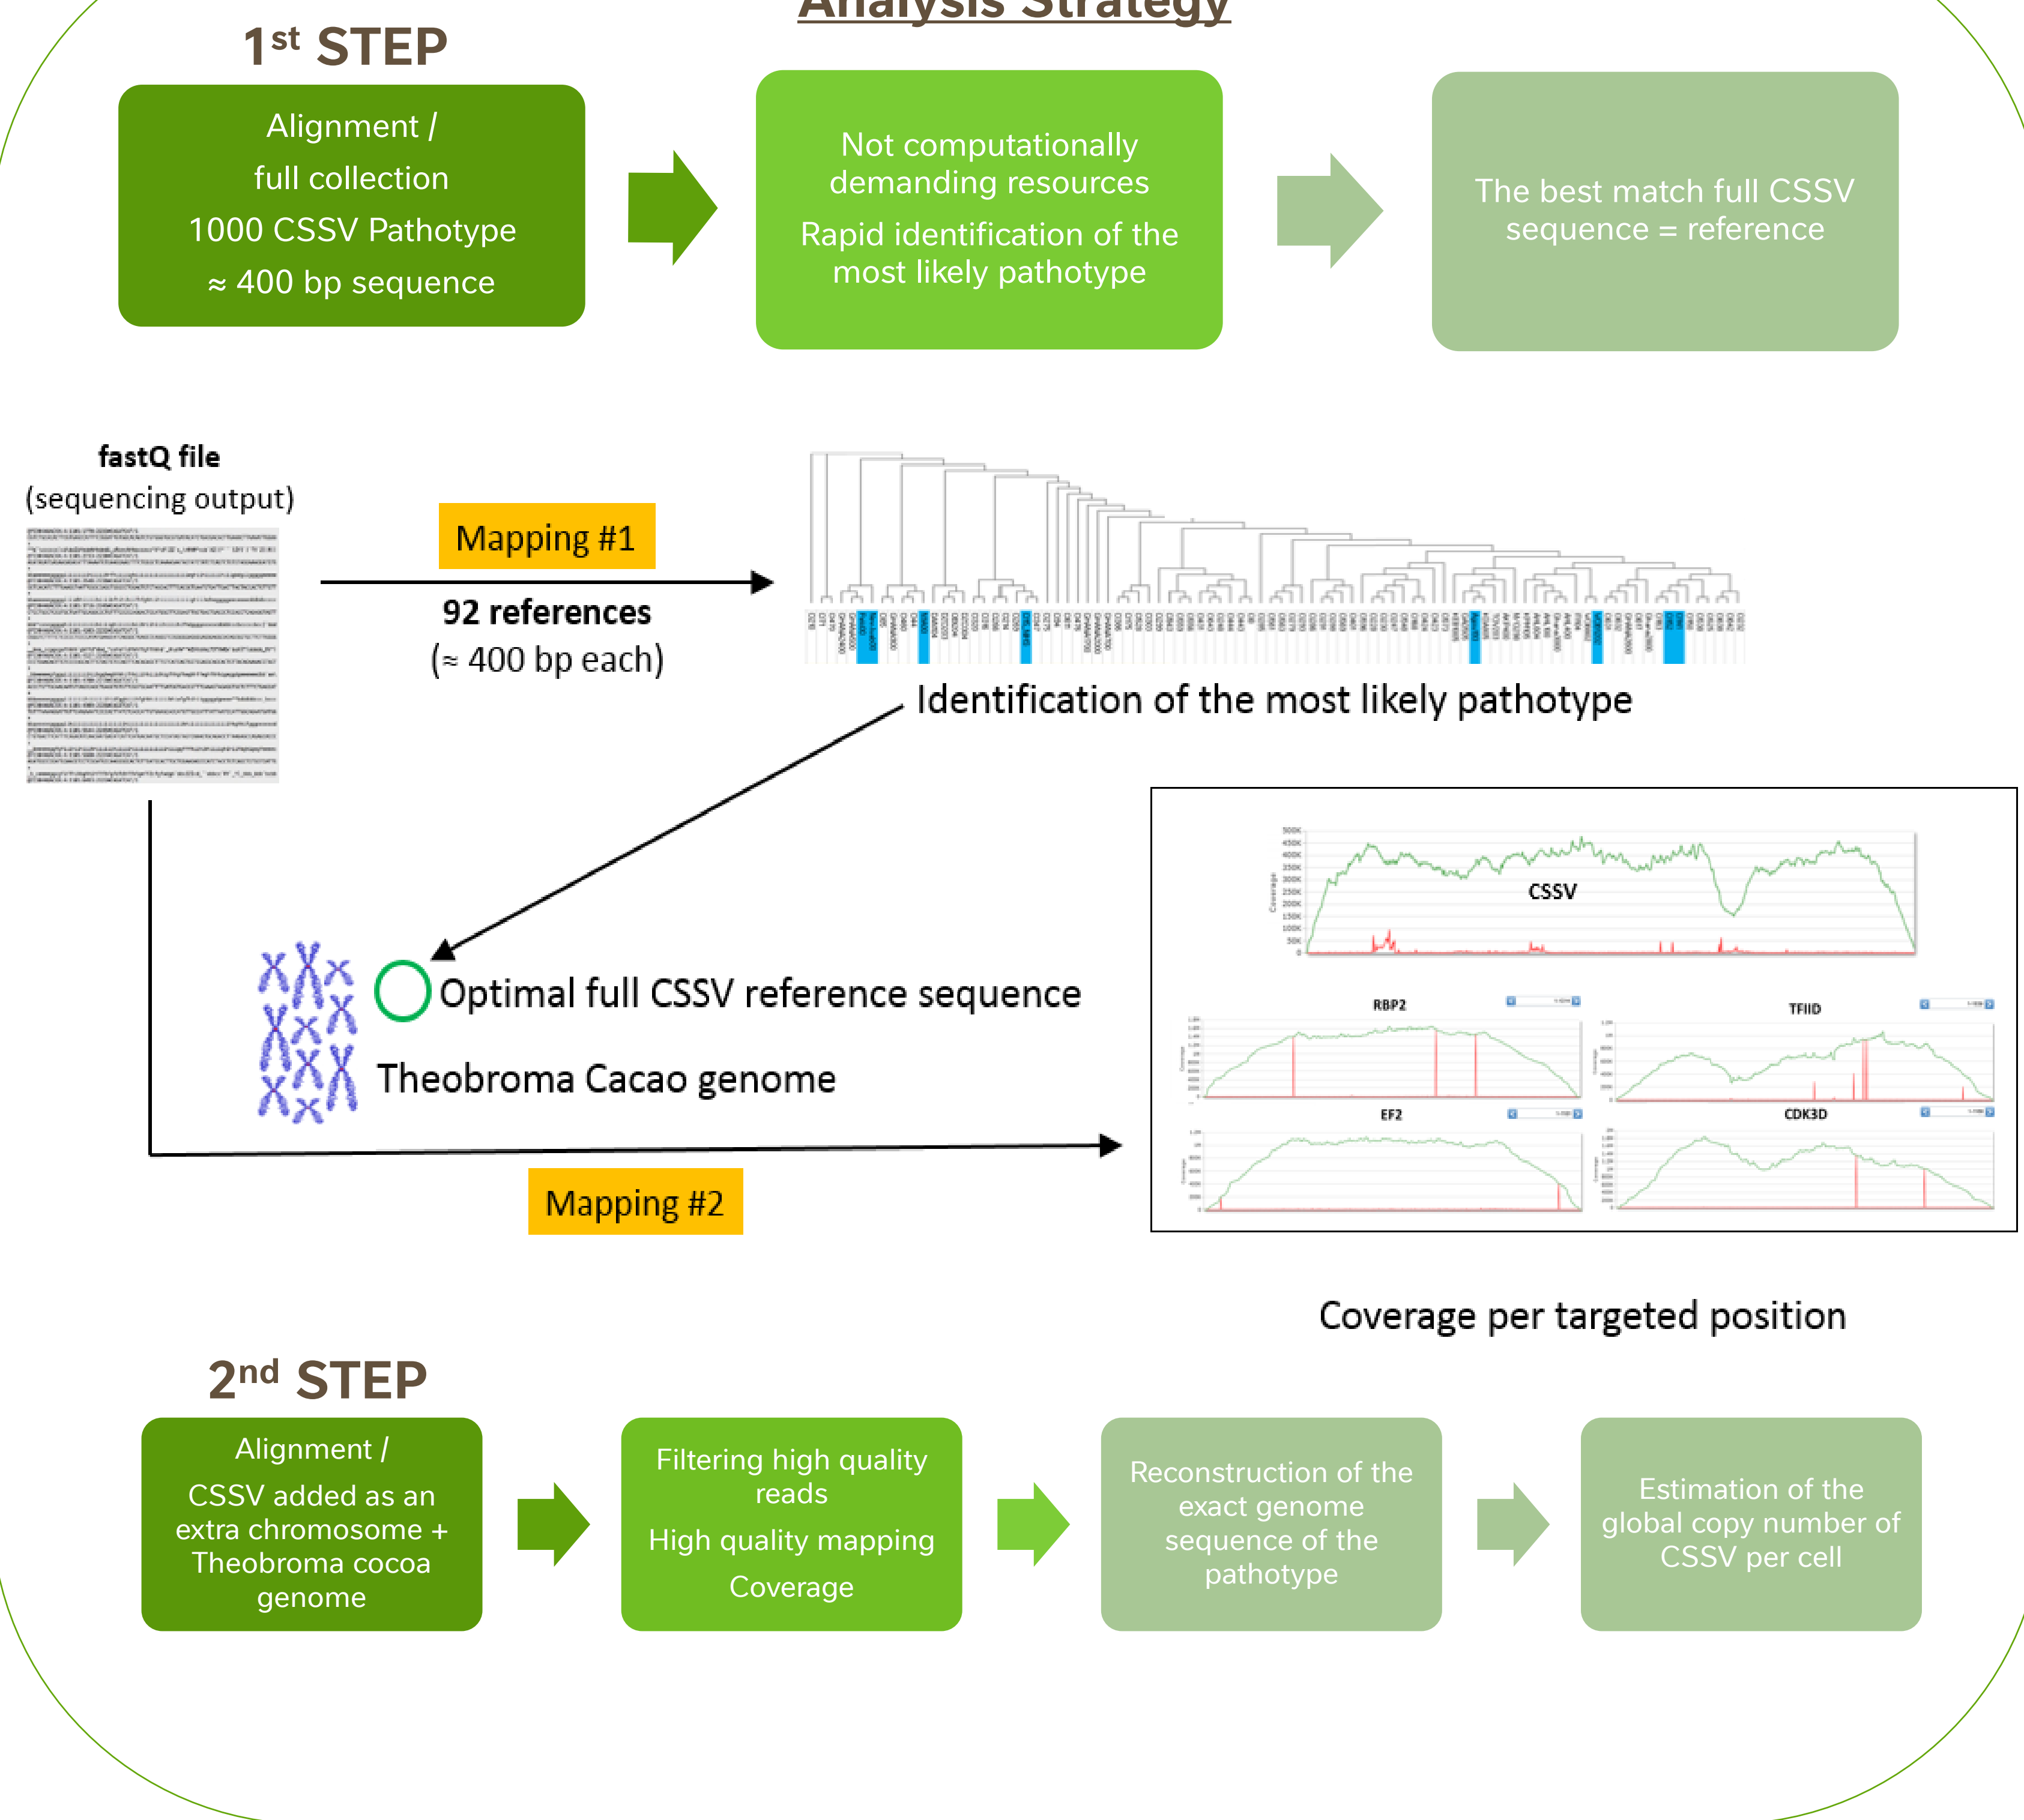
Analysis Strategy

1st STEP

Alignment /
full collection
1000 CSSV Pathotype
≈ 400 bp sequence

Not computationally demanding resources
Rapid identification of the most likely pathotype

The best match full CSSV sequence = reference

fastQ file
(sequencing output)

Mapping #1

92 references
(≈ 400 bp each)

Identification of the most likely pathotype

Optimal full CSSV reference sequence

Theobroma Cacao genome

Mapping #2

CSSV

RBP2

TFIID

EF2

CDK3D

Coverage per targeted position

2nd STEP

Alignment /
CSSV added as an extra chromosome + Theobroma cocoa genome

Filtering high quality reads
High quality mapping
Coverage

Reconstruction of the exact genome sequence of the pathotype

Estimation of the global copy number of CSSV per cell